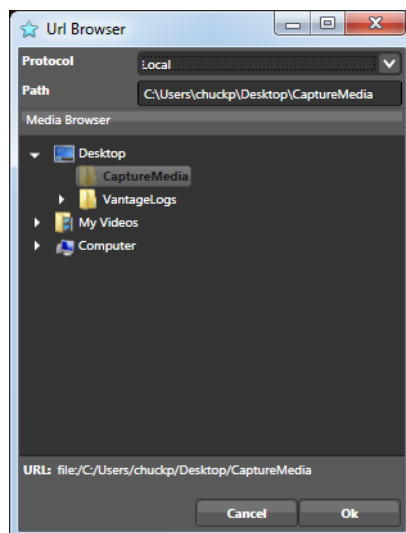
Url Browser

Protocol Local

Path C:\Users\chuckp\Desktop\CaptureMedia

Media Browser

Desktop

CaptureMedia

VantageLogs

My Videos

Computer

URL: file:/C:/Users/chuckp/Desktop/CaptureMedia

Cancel

Ok